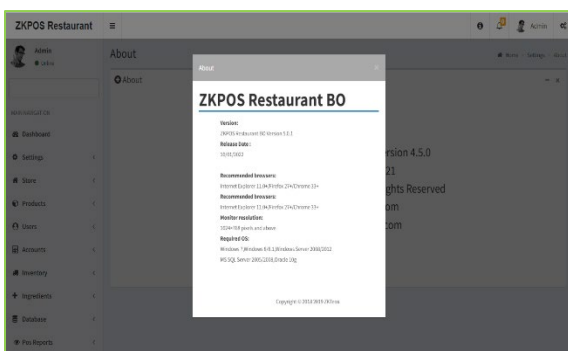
ZKPOS Restaurant ≡

Admin
● online

NAVIGATION

Dashboard

Settings

Store

Products

Users

Accounts

Inventory

Ingredients

Database

Pos Reports

About

About

Home > Settings > About

About

ZKPOS Restaurant BO

Version:
ZKPOS Restaurant BO Version 5.0.1

Release Date:
10/01/2021

Recommended browsers:
Internet Explorer 11.0&Firefox 27+/Chrome 33+

Recommended browsers:
Internet Explorer 11.0&Firefox 27+/Chrome 33+

Monitor resolution:
1024×768 pixels and above

Required OS:
Windows 7/Windows 8/8.1/Windows Server 2008/2012
MS SQL Server 2005/2008,Oracle 10g

Copyright © 2018 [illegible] ZKTeco

rsion 4.5.0
21
ghts Reserved
om
com

Admin